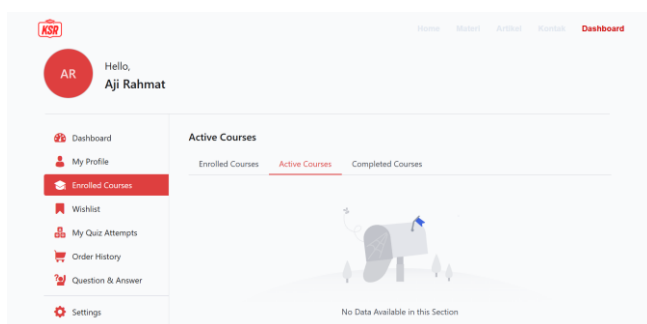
KSR

Home Materi Artikel Kontak Dashboard

AR

Hello,
Aji Rahmat

Dashboard
My Profile
Enrolled Courses
Wishlist
My Quiz Attempts
Order History
Question & Answer
Settings

Active Courses

Enrolled Courses
Active Courses
Completed Courses

No Data Available in this Section